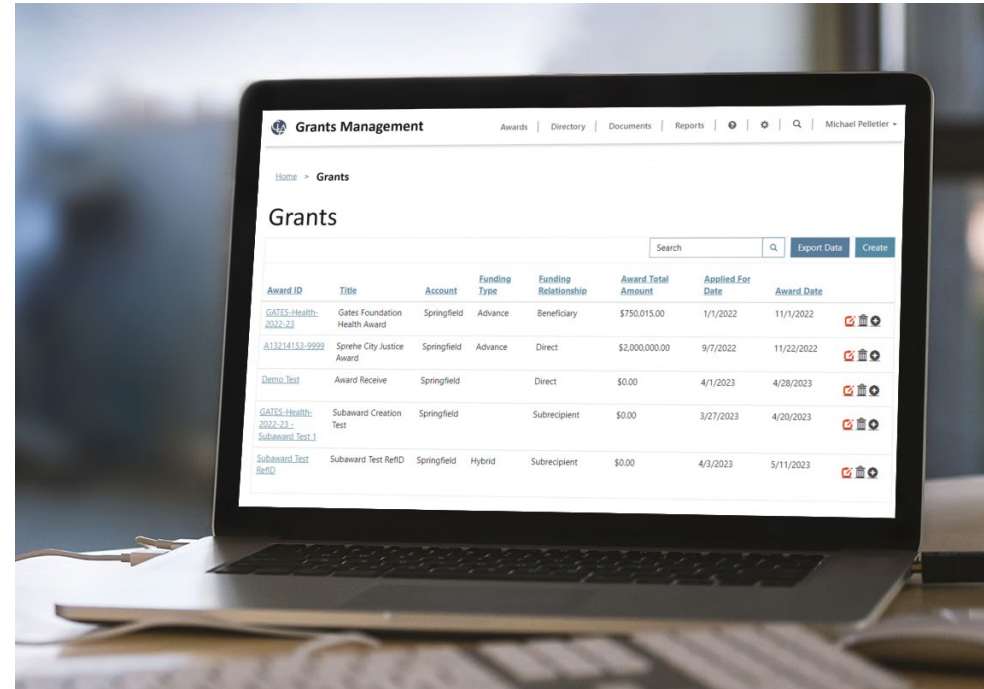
Grants Management

Awards | Directory | Documents | Reports | | | Michael Pelletier

Home > Grants

Grants

Search

Export Data

Create

| Award ID | Title | Account | Funding Type | Funding Relationship | Award Total Amount | Applied For Date | Award Date |
|---|---|---|---|---|---|---|---|
| GATES-Health-2022-23 | Gates Foundation Health Award | Springfield | Advance | Beneficiary | \$750,015.00 | 1/1/2022 | 11/1/2022 |
| A13214153-9999 | Sprehe City Justice Award | Springfield | Advance | Direct | \$2,000,000.00 | 9/7/2022 | 11/22/2022 |
| Demo Test | Award Receive | Springfield | | Direct | \$0.00 | 4/1/2023 | 4/28/2023 |
| GATES-Health-2022-23 - Subaward Test 1 | Subaward Creation Test | Springfield | | Subrecipient | \$0.00 | 3/27/2023 | 4/20/2023 |
| Subaward Test RefID | Subaward Test RefID | Springfield | Hybrid | Subrecipient | \$0.00 | 4/3/2023 | 5/11/2023 |